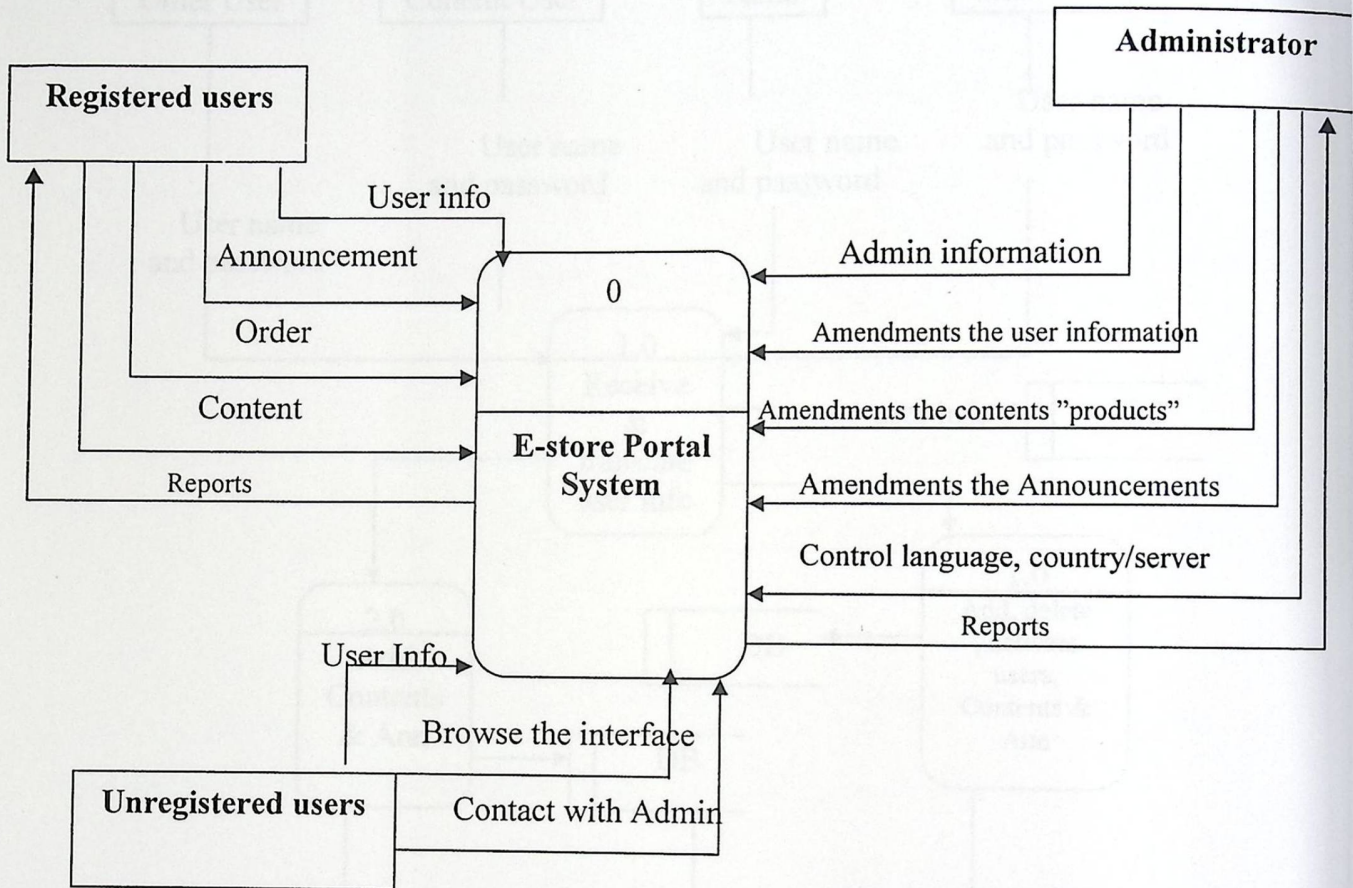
Administrator

Registered users

User info

Announcement

Admin information

0

Order

Amendments the user information

Content

Amendments the contents "products"

E-store Portal System

Reports

Amendments the Announcements

Control language, country/server

Reports

User Info

Browse the interface

Unregistered users

Contact with Admin